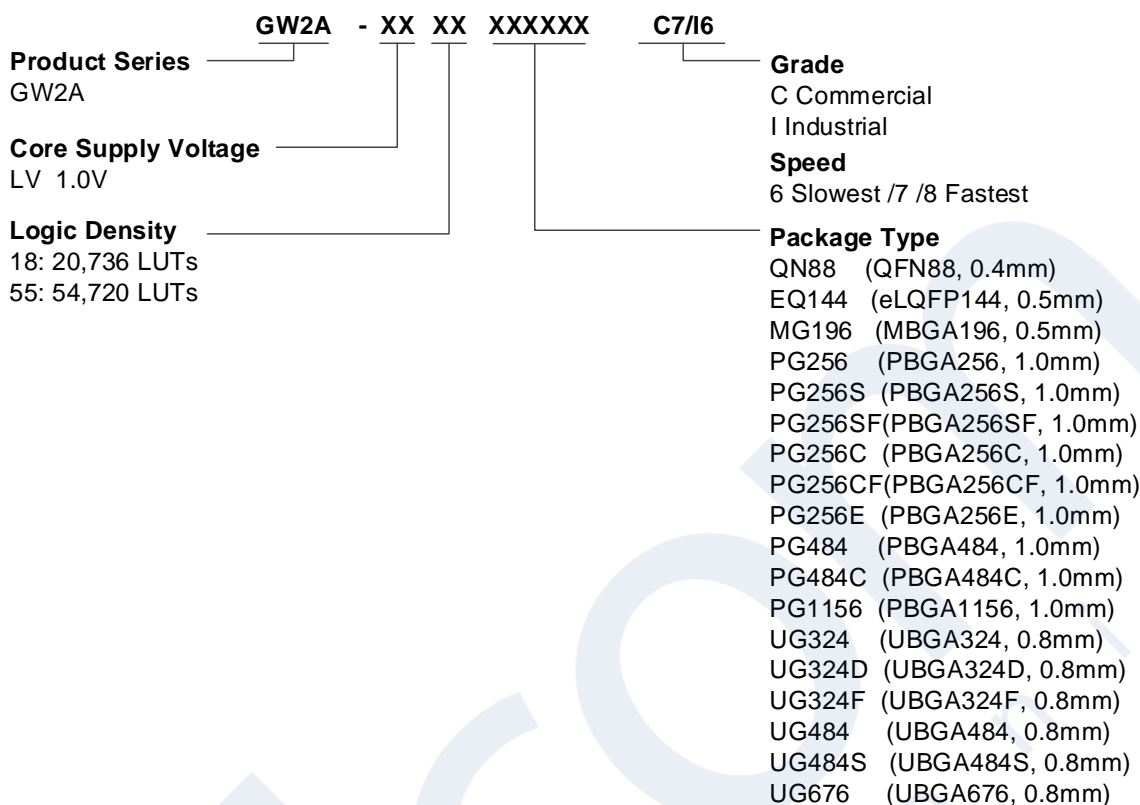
GW2A - XX XX XXXXXX C7/I6

Product Series
GW2A

Core Supply Voltage
LV 1.0V

Logic Density
18: 20,736 LUTs
55: 54,720 LUTs

Grade
C Commercial
I Industrial

Speed
6 Slowest /7 /8 Fastest

Package Type
QN88 (QFN88, 0.4mm)
EQ144 (eLQFP144, 0.5mm)
MG196 (MBGA196, 0.5mm)
PG256 (PBGA256, 1.0mm)
PG256S (PBGA256S, 1.0mm)
PG256SF(PBGA256SF, 1.0mm)
PG256C (PBGA256C, 1.0mm)
PG256CF(PBGA256CF, 1.0mm)
PG256E (PBGA256E, 1.0mm)
PG484 (PBGA484, 1.0mm)
PG484C (PBGA484C, 1.0mm)
PG1156 (PBGA1156, 1.0mm)
UG324 (UBGA324, 0.8mm)
UG324D (UBGA324D, 0.8mm)
UG324F (UBGA324F, 0.8mm)
UG484 (UBGA484, 0.8mm)
UG484S (UBGA484S, 0.8mm)
UG676 (UBGA676, 0.8mm)